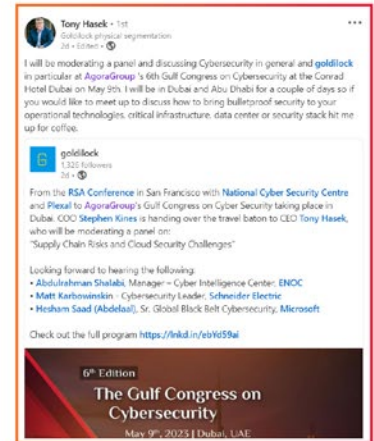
Tony Hasek • 1st
Goldilock physical segmentation
2d • Edited •

I will be moderating a panel and discussing Cybersecurity in general and goldilock in particular at AgoraGroup 's 6th Gulf Congress on Cybersecurity at the Conrad Hotel Dubai on May 9th. I will be in Dubai and Abu Dhabi for a couple of days so if you would like to meet up to discuss how to bring bulletproof security to your operational technologies, critical infrastructure, data center or security stack hit me up for coffee.

goldilock
1,325 followers
2d •

From the RSA Conference in San Francisco with National Cyber Security Centre and Plexal to AgoraGroup's Gulf Congress on Cyber Security taking place in Dubai, COO Stephen Kines is handing over the travel baton to CEO Tony Hasek, who will be moderating a panel on:
"Supply Chain Risks and Cloud Security Challenges"

Looking forward to hearing the following:
• Abdulrahman Shalabi, Manager – Cyber Intelligence Center, ENOC
• Matt Karbowinskin - Cybersecurity Leader, Schneider Electric
• Hesham Saad (Abdelaal), Sr. Global Black Belt Cybersecurity, Microsoft

Check out the full program https://lnkd.in/ebYdS9ai

6th Edition
The Gulf Congress on Cybersecurity
May 9th, 2023 | Dubai, UAE